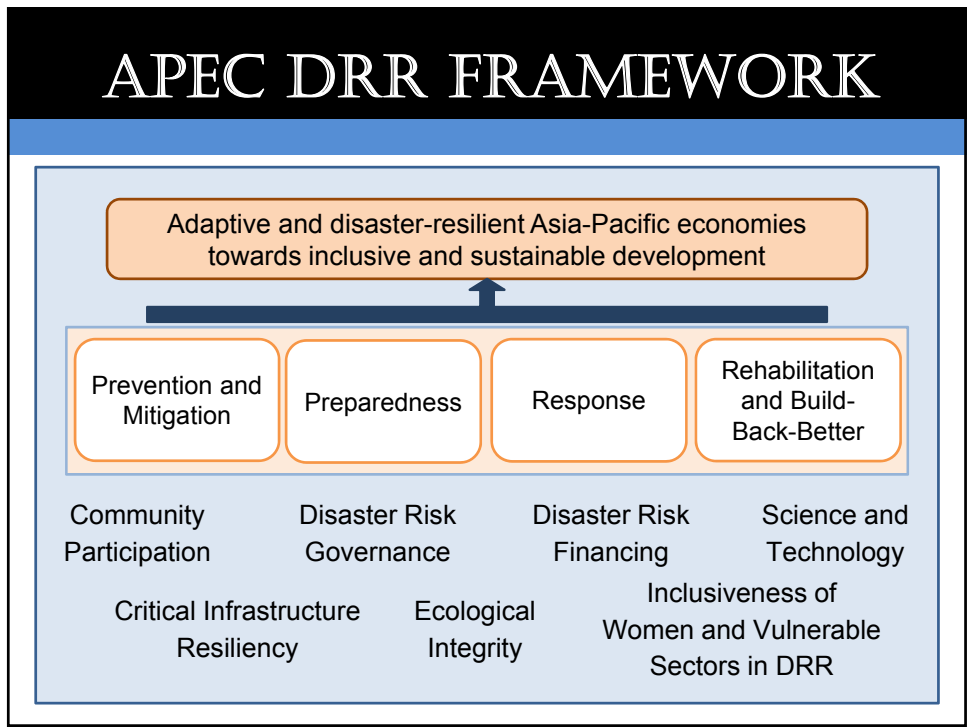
APEC DRR FRAMEWORK

Adaptive and disaster-resilient Asia-Pacific economies towards inclusive and sustainable development

Prevention and Mitigation

Preparedness

Response

Rehabilitation and Build-Back-Better

Community Participation

Disaster Risk Governance

Disaster Risk Financing

Science and Technology

Critical Infrastructure Resiliency

Ecological Integrity

Inclusiveness of Women and Vulnerable Sectors in DRR